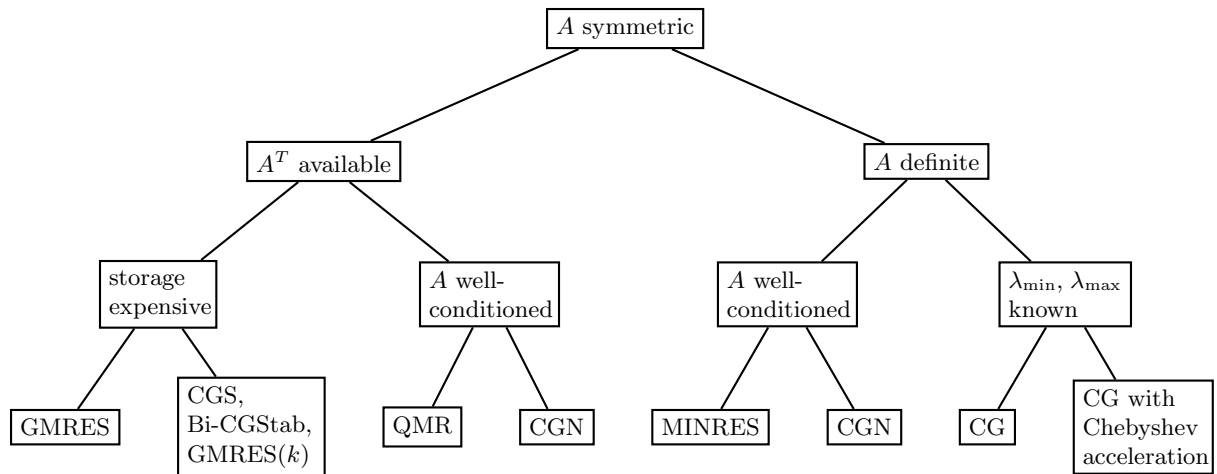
$A$ symmetric

$A^T$ available

$A$ definite

storage expensive

$A$ well-conditioned

$A$ well-conditioned

$\lambda_{\min}$, $\lambda_{\max}$ known

GMRES

CGS, Bi-CGStab, GMRES($k$)

QMR

CGN

MINRES

CGN

CG

CG with Chebyshev acceleration